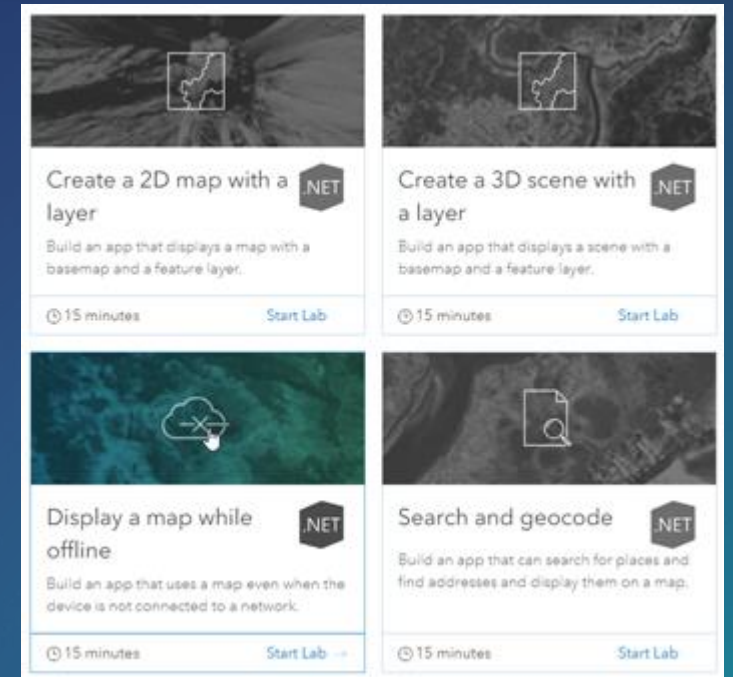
Create a 2D map with a layer

.NET

Build an app that displays a map with a basemap and a feature layer.

15 minutes

Start Lab

Create a 3D scene with a layer

.NET

Build an app that displays a scene with a basemap and a feature layer.

15 minutes

Start Lab

Display a map while offline

.NET

Build an app that uses a map even when the device is not connected to a network.

15 minutes

Start Lab →

Search and geocode

.NET

Build an app that can search for places and find addresses and display them on a map.

15 minutes

Start Lab